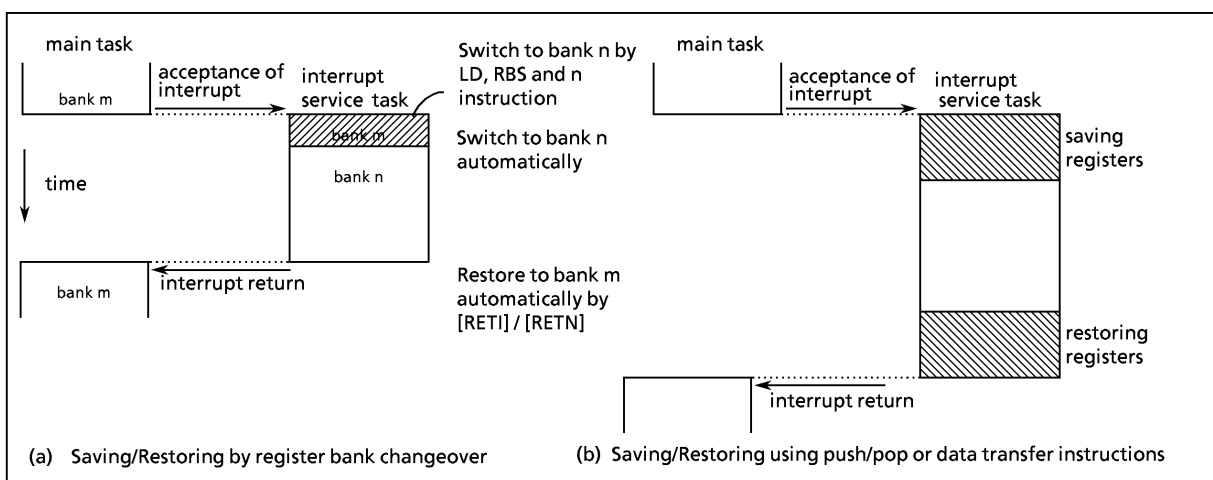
main task

bank m

acceptance of interrupt

interrupt service task

Switch to bank n by LD, RBS and n instruction

bank m

Switch to bank n automatically

time

bank n

bank m

interrupt return

Restore to bank m automatically by [RETI] / [RETN]

main task

acceptance of interrupt

interrupt service task

saving registers

restoring registers

interrupt return

(a) Saving/Restoring by register bank changeover

(b) Saving/Restoring using push/pop or data transfer instructions